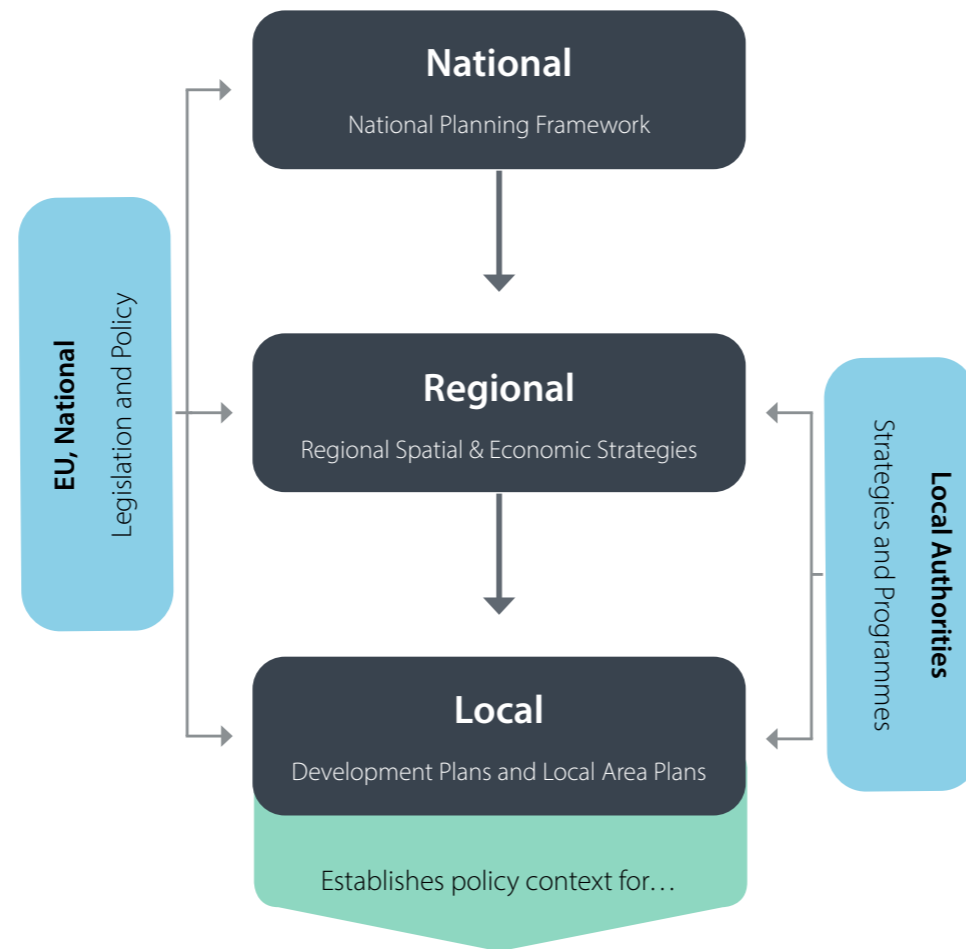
EU, National
Legislation and Policy

National
National Planning Framework

Regional
Regional Spatial & Economic Strategies

Local
Development Plans and Local Area Plans

Establishes policy context for…

Local Authorities
Strategies and Programmes